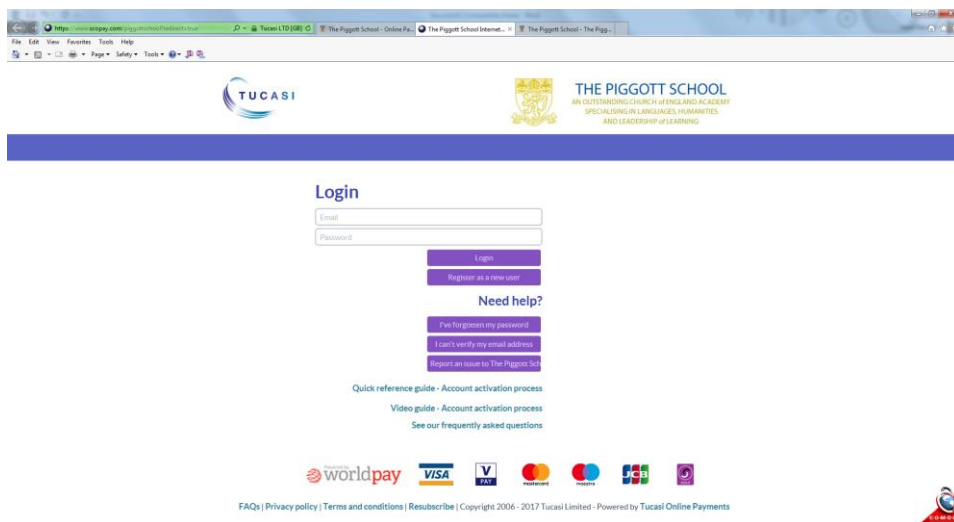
https://www.scopay.com/piggottschool?redirect=true
Tucasi LTD [GB]
The Piggott School - Online Pa...
The Piggott School Internet...
The Piggott School - The Pigg...

File Edit View Favorites Tools Help
Page ▾ Safety ▾ Tools ▾

TUCASI

THE PIGGOTT SCHOOL
AN OUTSTANDING CHURCH of ENGLAND ACADEMY
SPECIALISING IN LANGUAGES, HUMANITIES
AND LEADERSHIP of LEARNING

Login

Email

Password

Login

Register as a new user

Need help?

I've forgotten my password

I can't verify my email address

Report an issue to The Piggott Sch

Quick reference guide - Account activation process

Video guide - Account activation process

See our frequently asked questions

Powered by worldpay VISA V PAY mastercard maestro JCB

FAQs | Privacy policy | Terms and conditions | Resubscribe | Copyright 2006 - 2017 Tucasi Limited - Powered by Tucasi Online Payments